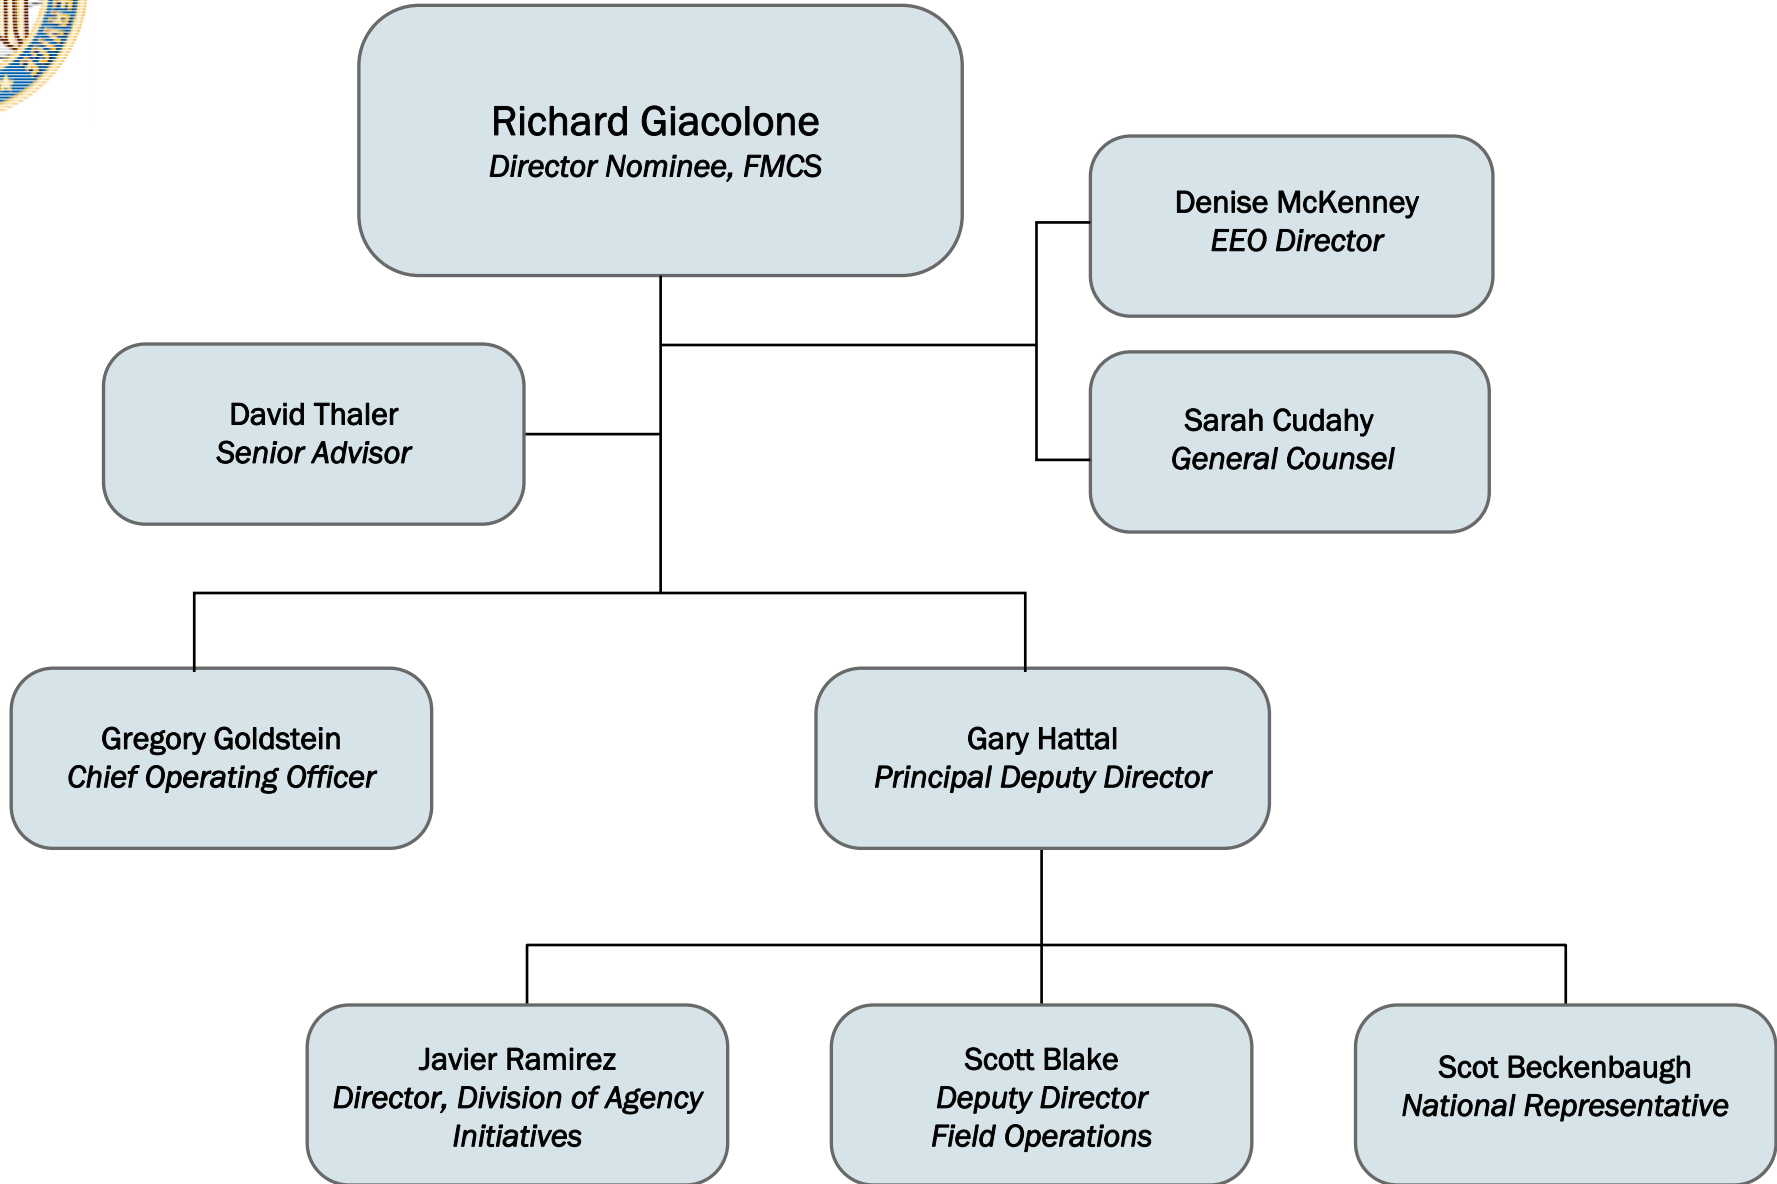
Richard Giacolone
Director Nominee, FMCS

Denise McKenney
EEO Director

David Thaler
Senior Advisor

Sarah Cudahy
General Counsel

Gregory Goldstein
Chief Operating Officer

Gary Hattal
Principal Deputy Director

Javier Ramirez
Director, Division of Agency Initiatives

Scott Blake
Deputy Director
Field Operations

Scot Beckenbaugh
National Representative